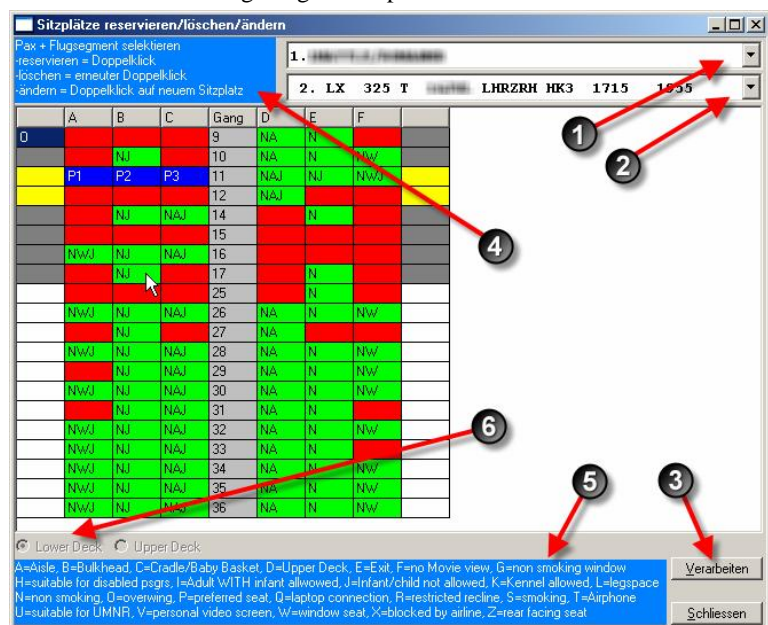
Sitzplätze reservieren/löschen/ändern

Pax + Flugsegment selektieren
-reservieren = Doppelklick
-löschen = erneuter Doppelklick
-ändern = Doppelklick auf neuem Sitzplatz

1. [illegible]

2. LX 325 T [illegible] LHRZRH HK3 1715 1955

| | A | B | C | Gang | D | E | F | |
|---|---|---|---|---|---|---|---|---|
| 0 | | | | 9 | NA | N | | |
| | | NJ | | 10 | NA | N | NW | |
| | P1 | P2 | P3 | 11 | NAJ | NJ | NWJ | |
| | | | | 12 | NAJ | | | |
| | | NJ | NAJ | 14 | | N | | |
| | | | | 15 | | | | |
| | NWJ | NJ | NAJ | 16 | | | | |
| | | NJ | | 17 | | N | | |
| | | | | 25 | | N | | |
| | NWJ | NJ | NAJ | 26 | NA | N | NW | |
| | | NJ | | 27 | NA | | | |
| | NWJ | NJ | NAJ | 28 | NA | N | NW | |
| | | NJ | NAJ | 29 | NA | N | NW | |
| | NWJ | NJ | NAJ | 30 | NA | N | NW | |
| | | NJ | NAJ | 31 | NA | N | | |
| | NWJ | NJ | NAJ | 32 | NA | N | NW | |
| | NWJ | NJ | NAJ | 33 | NA | N | | |
| | NWJ | NJ | NAJ | 34 | NA | N | NW | |
| | NWJ | NJ | NAJ | 35 | NA | N | NW | |
| | NWJ | NJ | NAJ | 36 | NA | N | NW | |

1
2
3
4
5
6

Lower Deck Upper Deck

A=Aisle, B=Bulkhead, C=Cradle/Baby Basket, D=Upper Deck, E=Exit, F=no Movie view, G=non smoking window
H=suitable for disabled psgrs, I=Adult WITH infant allwowed, J=Infant/child not allowed, K=Kennel allowed, L=legspace
N=non smoking, O=overwing, P=preferred seat, Q=laptop connection, R=restricted recline, S=smoking, T=Airphone
U=suitable for UMNR, V=personal video screen, W=window seat, X=blocked by airline, Z=rear facing seat

Verarbeiten

Schliessen